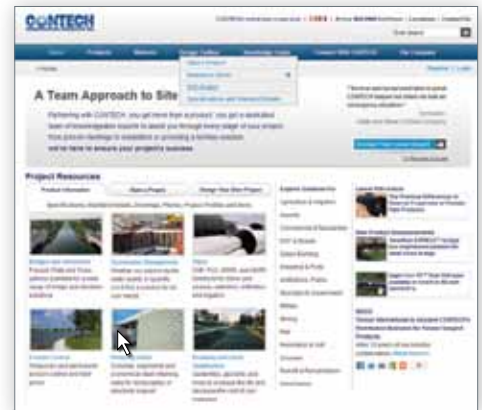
CONTECH

Home | Products | Markets | Design Toolbox | Knowledge Center | Contact With CONTECH | Our Company

A Team Approach to Site

Partnering with CONTECH, you get a dedicated team of knowledgeable experts to assist you through every stage of your project. We're here to ensure your project's success.

Project Resources

Product Information | Start a Project | Design Your Own Project

Bridges and Structures

Stormwater Management

Pipe

Erosion Control

Walls

Roadway and Earth Stabilization

Explore Solutions For

Agriculture & Irrigation

Airports

Commercial & Recreation

DOT & Roads

Green Building

Industrial & Ports

Institutions (Public)

Municipalities & Government

Military

Mining

Rail

Recreation & Golf

Sewers

Retail & Renovations

Waterfront

Latest Information

New Product Announcements

News

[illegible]